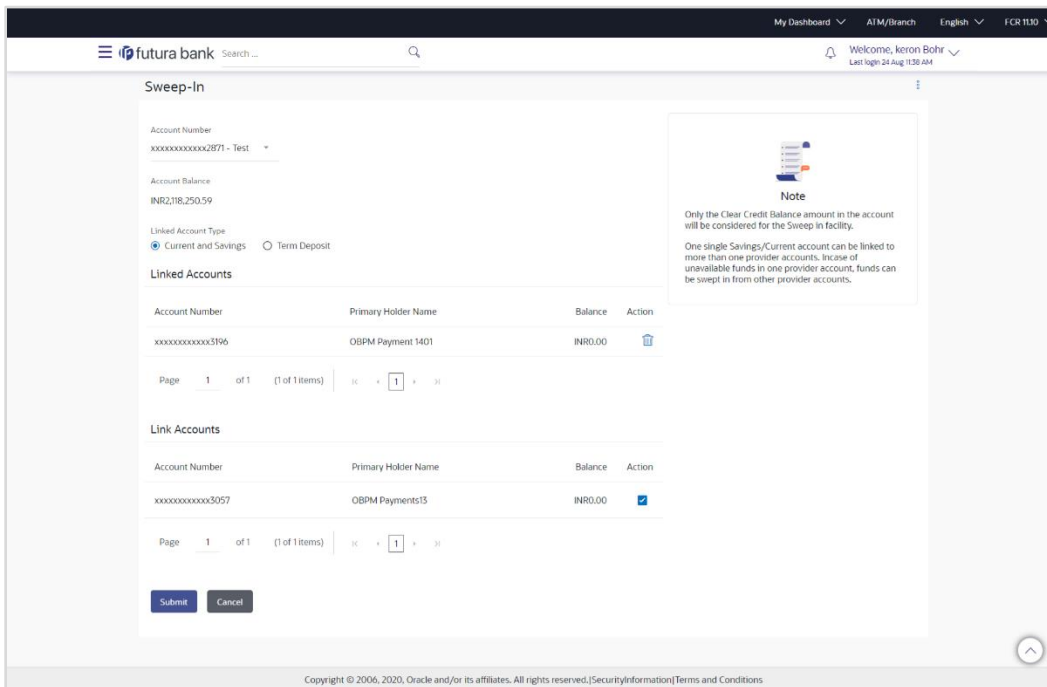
My Dashboard ATM/Branch English FCR 11.10

futura bank Search ...

Welcome, keron Bohr
Last login 24 Aug 11:38 AM

Sweep-In

Account Number
xxxxxxxxxxxx2871 - Test

Account Balance
INR2,118,250.59

Linked Account Type
Current and Savings Term Deposit

Linked Accounts

| Account Number | Primary Holder Name | Balance | Action |
|---|---|---|---|
| xxxxxxxxxxxx3196 | OBPM Payment 1401 | INR0.00 | |

Page 1 of 1 (1 of 1 items) 1

Link Accounts

| Account Number | Primary Holder Name | Balance | Action |
|---|---|---|---|
| xxxxxxxxxxxx3057 | OBPM Payments13 | INR0.00 | |

Page 1 of 1 (1 of 1 items) 1

Submit Cancel

Note
Only the Clear Credit Balance amount in the account will be considered for the Sweep in facility.

One single Savings/Current account can be linked to more than one provider accounts. Incase of unavailable funds in one provider account, funds can be swept in from other provider accounts.

Copyright © 2006, 2020, Oracle and/or its affiliates. All rights reserved.|SecurityInformation|Terms and Conditions